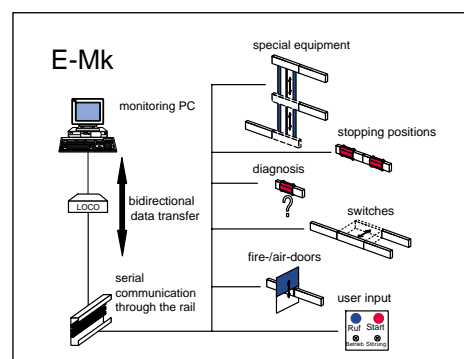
E-Mk

monitoring PC

LOCO

bidirectional data transfer

serial communication through the rail

special equipment

stopping positions

diagnosis

?

switches

fire-/air-doors

user input

Ruf

Start

Betrieb

Störung